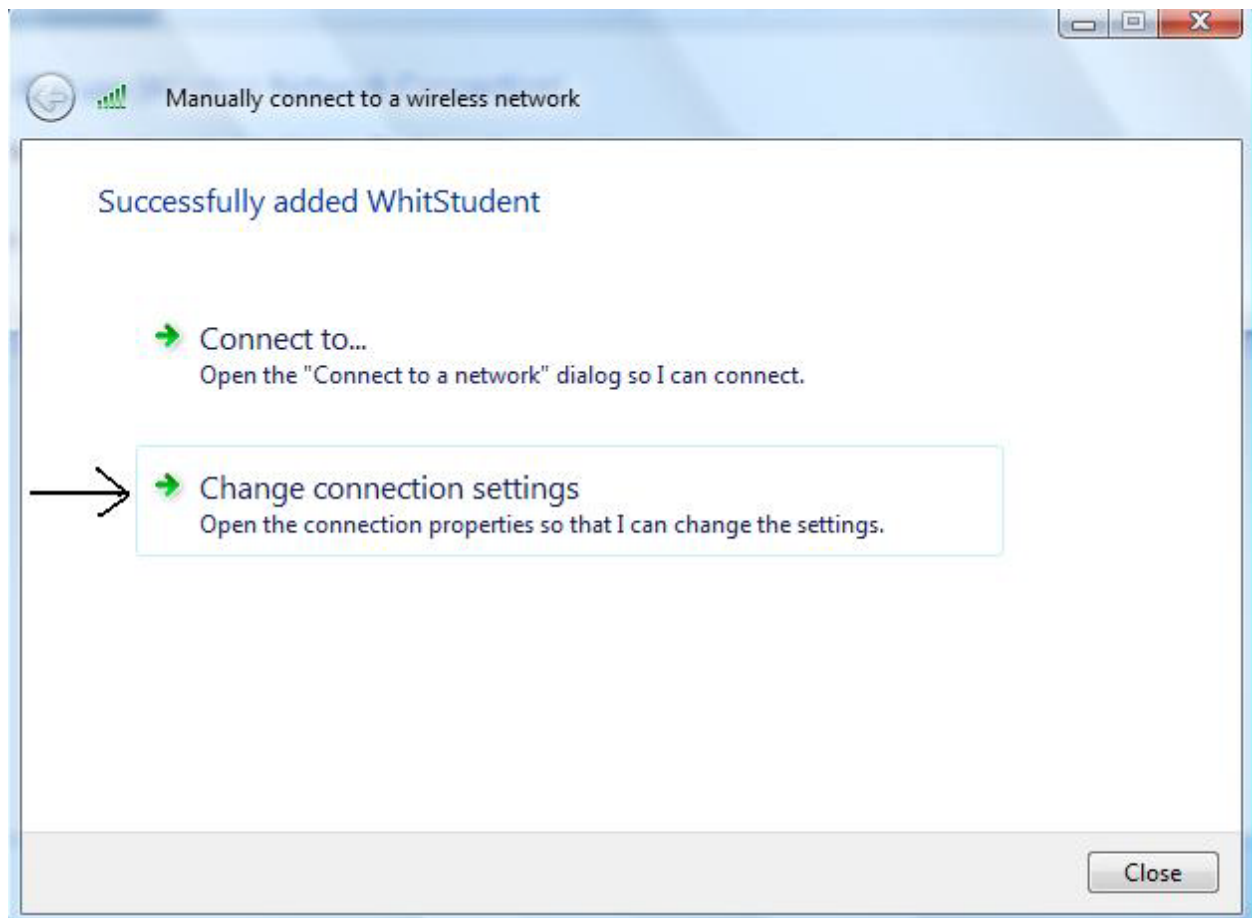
Manually connect to a wireless network

Successfully added WhitStudent

Connect to...
Open the "Connect to a network" dialog so I can connect.

Change connection settings
Open the connection properties so that I can change the settings.

Close